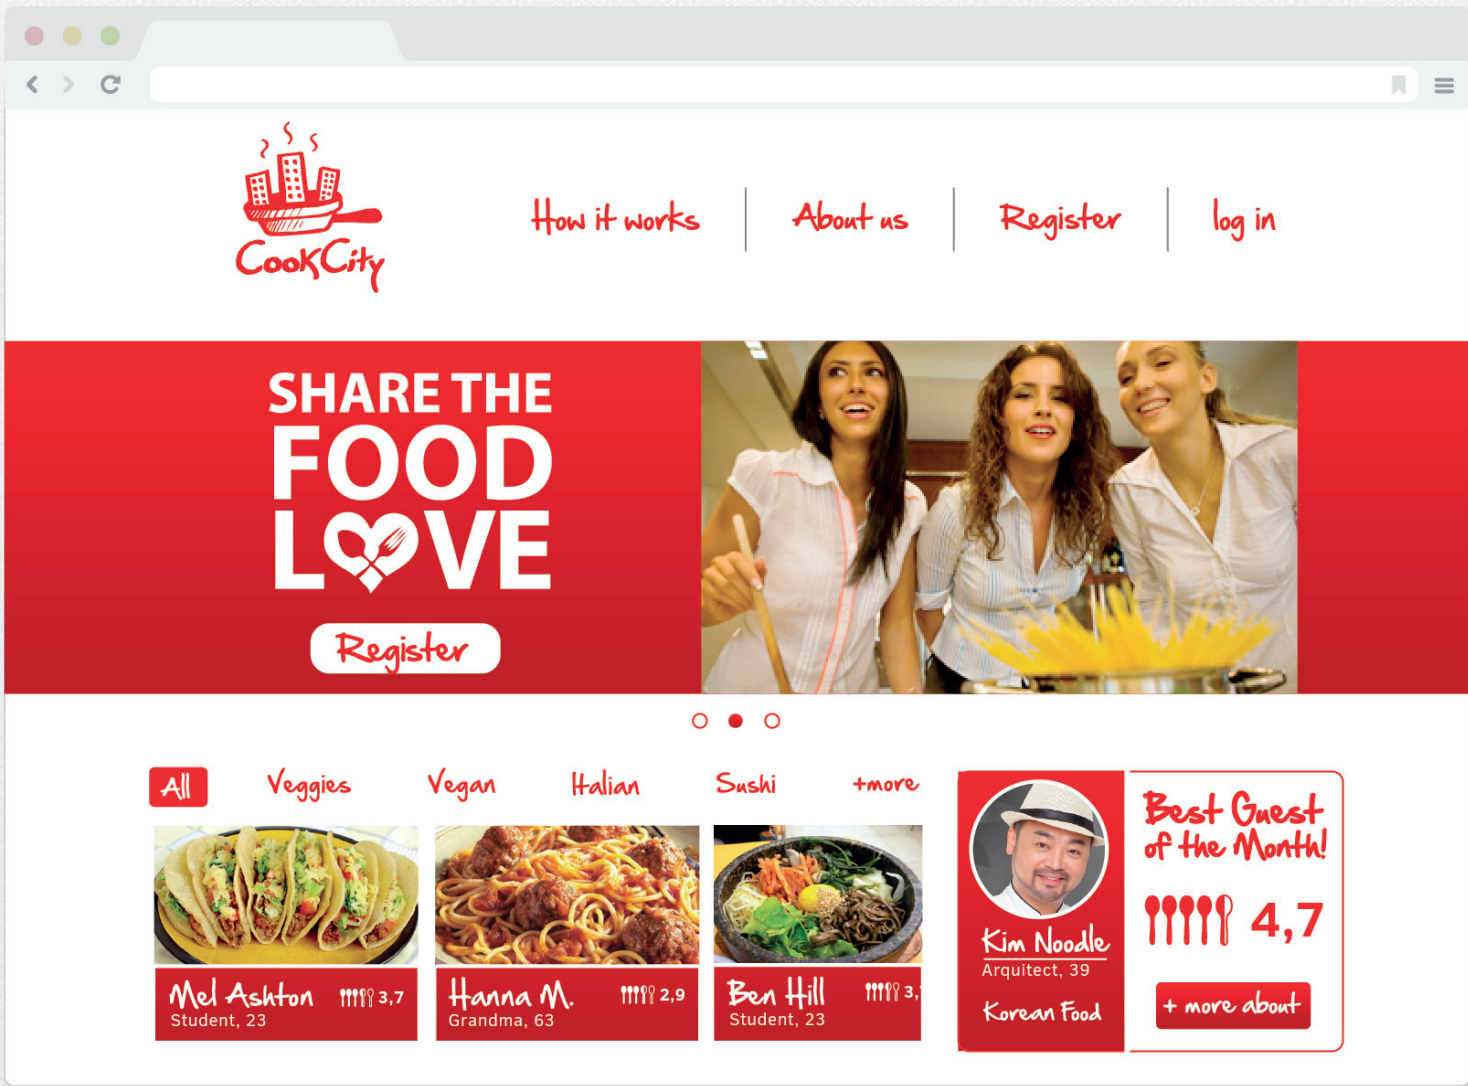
CookCity

How it works | About us | Register | log in

SHARE THE FOOD LOVE

Register

All Veggies Vegan Italian Sushi +more

Mel Ashton 3,7
Student, 23

Hanna M. 2,9
Grandma, 63

Ben Hill 3,
Student, 23

Kim Noodle
Arquitect, 39
Korean Food

Best Guest of the Month!
4,7
+ more about